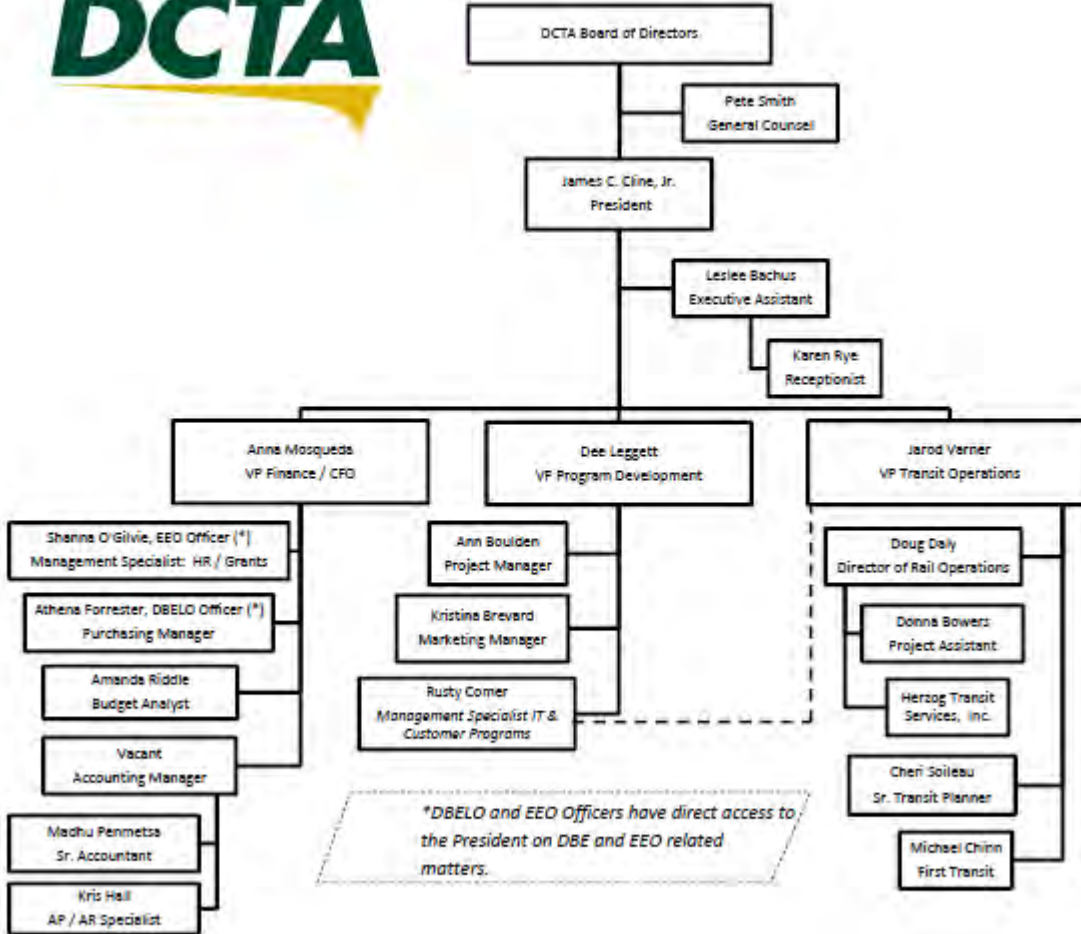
DCTA

DCTA Board of Directors

Pete Smith
General Counsel

James C. Cline, Jr.
President

Leslee Bachus
Executive Assistant

Karen Rye
Receptionist

Anna Mosqueda
VP Finance / CFO

Dee Leggett
VP Program Development

Jarod Varner
VP Transit Operations

Shanna O'Gilvie, EEO Officer (*)
Management Specialist: HR / Grants

Athena Forrester, DBELO Officer (*)
Purchasing Manager

Amanda Riddle
Budget Analyst

Vacant
Accounting Manager

Madhu Penmetsa
Sr. Accountant

Kris Hall
AP / AR Specialist

Ann Boulden
Project Manager

Kristina Brevard
Marketing Manager

Rusty Comer
Management Specialist IT & Customer Programs

*DBELO and EEO Officers have direct access to the President on DBE and EEO related matters.

Doug Daly
Director of Rail Operations

Donna Bowers
Project Assistant

Herzog Transit Services, Inc.

Cheri Soileau
Sr. Transit Planner

Michael Chinn
First Transit